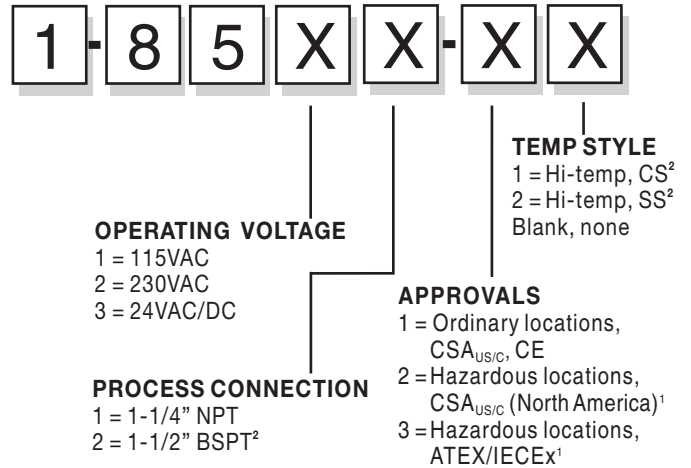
1 - 8 5 X X - X X

TEMP STYLE
1 = Hi-temp, CS$^2$
2 = Hi-temp, SS$^2$
Blank, none

OPERATING VOLTAGE
1 = 115VAC
2 = 230VAC
3 = 24VAC/DC

APPROVALS
1 = Ordinary locations, CSA$_{US/C}$, CE
2 = Hazardous locations, CSA$_{US/C}$ (North America)$^1$
3 = Hazardous locations, ATEX/IECEx$^1$

PROCESS CONNECTION
1 = 1-1/4" NPT
2 = 1-1/2" BSPT$^2$